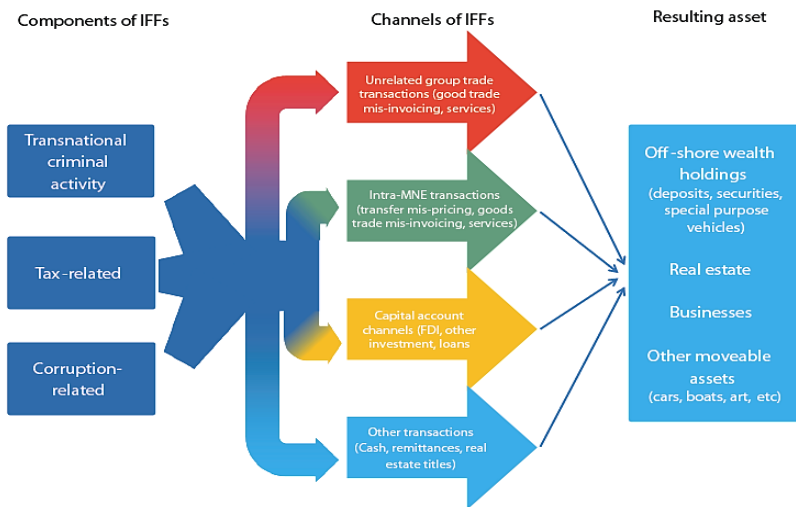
Components of IFFs

Channels of IFFs

Resulting asset

Transnational criminal activity

Tax-related

Corruption-related

Unrelated group trade transactions (good trade mis-invoicing, services)

Intra-MNE transactions (transfer mis-pricing, goods trade mis-invoicing, services)

Capital account channels (FDI, other investment, loans

Other transactions (Cash, remittances, real estate titles)

Off-shore wealth holdings (deposits, securities, special purpose vehicles)

Real estate

Businesses

Other moveable assets (cars, boats, art, etc)